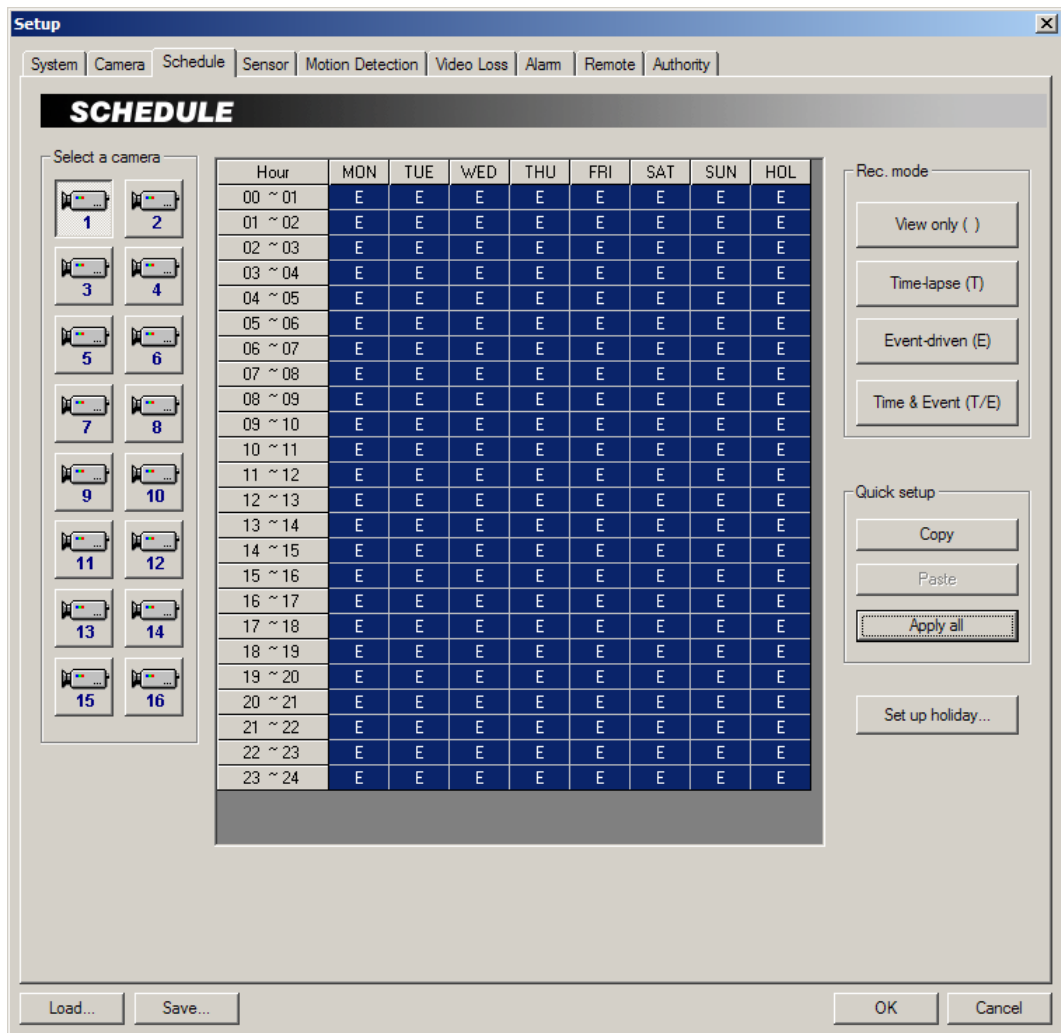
Setup

System | Camera | Schedule | Sensor | Motion Detection | Video Loss | Alarm | Remote | Authority

SCHEDULE

Select a camera

1 2
3 4
5 6
7 8
9 10
11 12
13 14
15 16

| Hour | MON | TUE | WED | THU | FRI | SAT | SUN | HOL |
|---|---|---|---|---|---|---|---|---|
| 00 ~ 01 | E | E | E | E | E | E | E | E |
| 01 ~ 02 | E | E | E | E | E | E | E | E |
| 02 ~ 03 | E | E | E | E | E | E | E | E |
| 03 ~ 04 | E | E | E | E | E | E | E | E |
| 04 ~ 05 | E | E | E | E | E | E | E | E |
| 05 ~ 06 | E | E | E | E | E | E | E | E |
| 06 ~ 07 | E | E | E | E | E | E | E | E |
| 07 ~ 08 | E | E | E | E | E | E | E | E |
| 08 ~ 09 | E | E | E | E | E | E | E | E |
| 09 ~ 10 | E | E | E | E | E | E | E | E |
| 10 ~ 11 | E | E | E | E | E | E | E | E |
| 11 ~ 12 | E | E | E | E | E | E | E | E |
| 12 ~ 13 | E | E | E | E | E | E | E | E |
| 13 ~ 14 | E | E | E | E | E | E | E | E |
| 14 ~ 15 | E | E | E | E | E | E | E | E |
| 15 ~ 16 | E | E | E | E | E | E | E | E |
| 16 ~ 17 | E | E | E | E | E | E | E | E |
| 17 ~ 18 | E | E | E | E | E | E | E | E |
| 18 ~ 19 | E | E | E | E | E | E | E | E |
| 19 ~ 20 | E | E | E | E | E | E | E | E |
| 20 ~ 21 | E | E | E | E | E | E | E | E |
| 21 ~ 22 | E | E | E | E | E | E | E | E |
| 22 ~ 23 | E | E | E | E | E | E | E | E |
| 23 ~ 24 | E | E | E | E | E | E | E | E |

Rec. mode
View only ( )
Time-lapse (T)
Event-driven (E)
Time & Event (T/E)

Quick setup
Copy
Paste
Apply all

Set up holiday...

Load... Save... OK Cancel